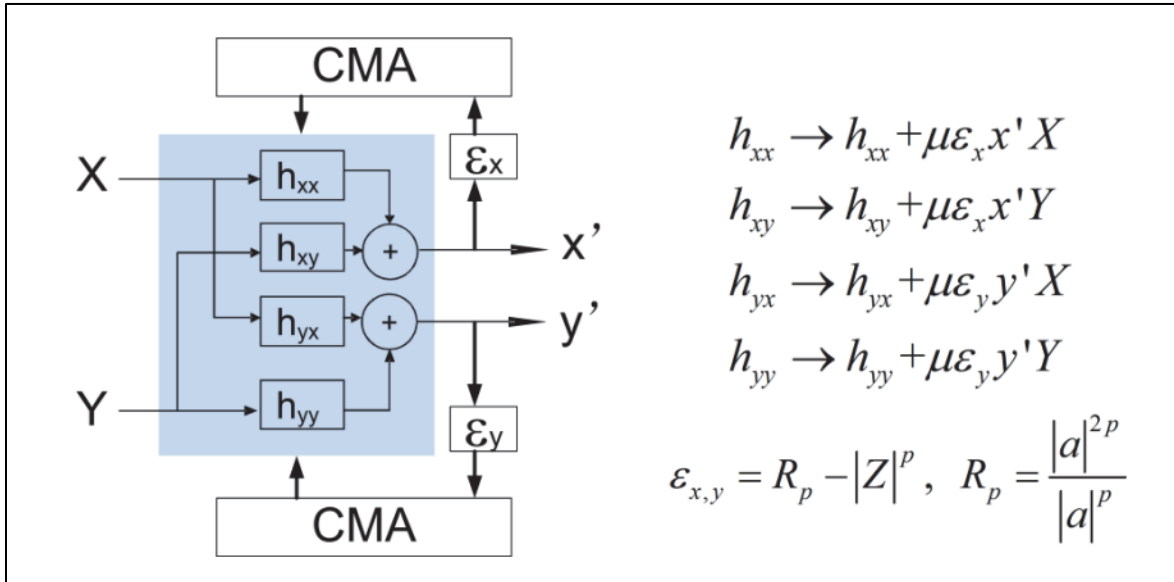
CMA

X

Y

$h_{xx}$

$h_{xy}$

$h_{yx}$

$h_{yy}$

+

+

x’

y’

$\varepsilon_x$

$\varepsilon_y$

CMA

$h_{xx} \rightarrow h_{xx} + \mu\varepsilon_x x' X$

$h_{xy} \rightarrow h_{xy} + \mu\varepsilon_x x' Y$

$h_{yx} \rightarrow h_{yx} + \mu\varepsilon_y y' X$

$h_{yy} \rightarrow h_{yy} + \mu\varepsilon_y y' Y$

$\varepsilon_{x,y} = R_p - |Z|^p, \ R_p = \frac{|a|^{2p}}{|a|^p}$